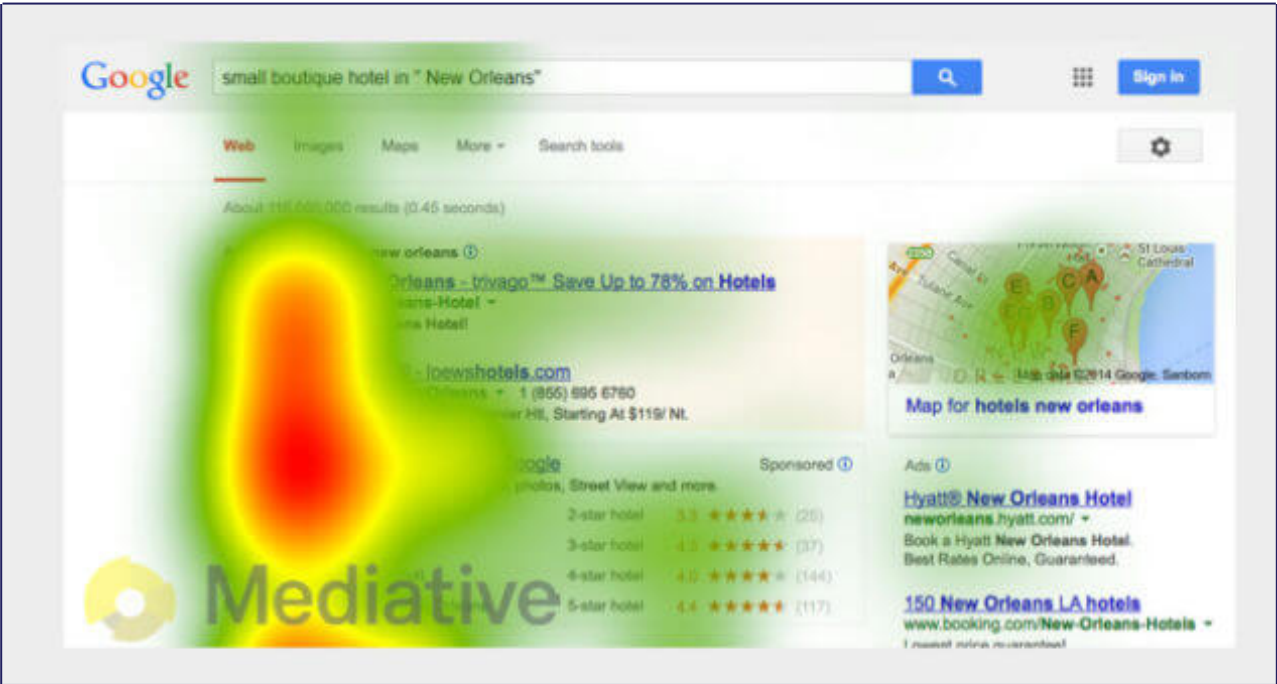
Google

small boutique hotel in " New Orleans"

Sign in

Web Images Maps More Search tools

About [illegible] results (0.45 seconds)

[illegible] new orleans ⓘ

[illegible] Orleans - trivago™ Save Up to 78% on Hotels

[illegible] ans-Hotel

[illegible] Hotel!

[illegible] - loewshotels.com

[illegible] Orleans 1 (855) 696 6760

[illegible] Hit, Starting At $119/ Nt.

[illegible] oogle

Sponsored ⓘ

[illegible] photos, Street View and more.

2-star hotel 3.9 ★★★★★ (25)

3-star hotel 4.1 ★★★★★ (37)

4-star hotel 4.0 ★★★★★ (144)

5-star hotel 4.4 ★★★★★ (117)

Mediative

St Louis Cathedral

Map data ©2014 Google, Sanborn

Map for hotels new orleans

Ads ⓘ

Hyatt® New Orleans Hotel

neworleans.hyatt.com/

Book a Hyatt New Orleans Hotel. Best Rates Online, Guaranteed.

150 New Orleans LA hotels

www.booking.com/New-Orleans-Hotels

Lowest price guaranteed!